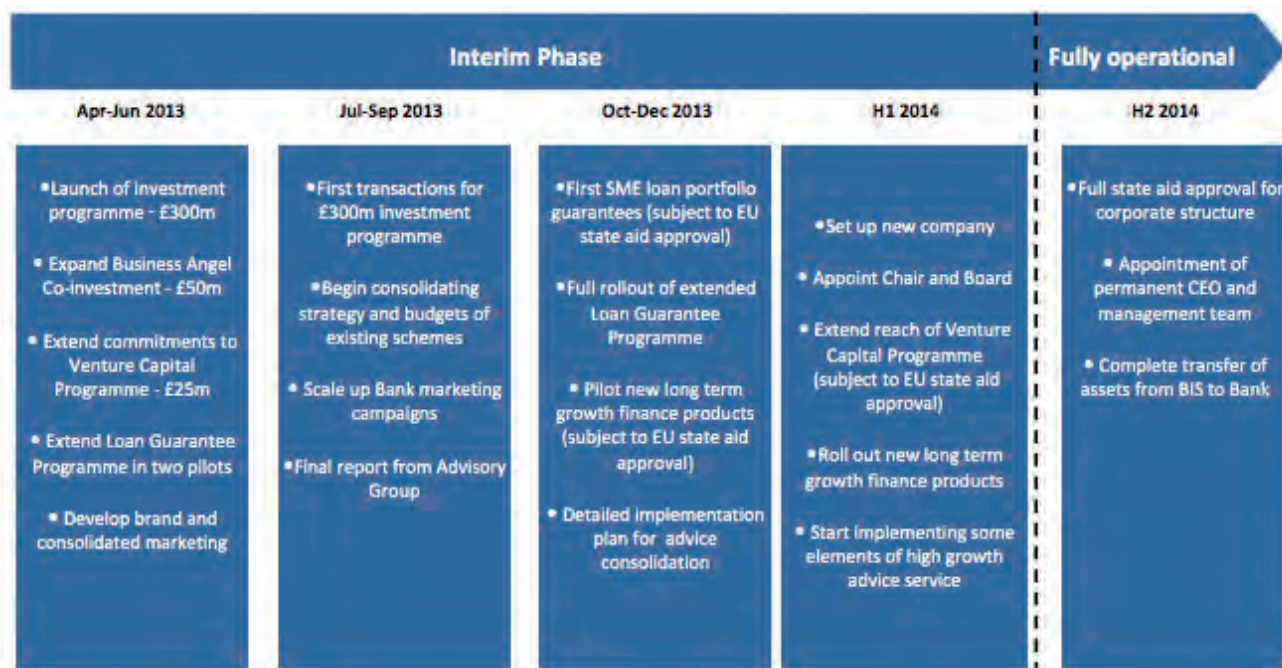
Interim Phase

Fully operational

Apr-Jun 2013

•Launch of investment programme - £300m

• Expand Business Angel Co-investment - £50m

• Extend commitments to Venture Capital Programme - £25m

• Extend Loan Guarantee Programme in two pilots

• Develop brand and consolidated marketing

Jul-Sep 2013

•First transactions for £300m investment programme

•Begin consolidating strategy and budgets of existing schemes

• Scale up Bank marketing campaigns

•Final report from Advisory Group

Oct-Dec 2013

•First SME loan portfolio guarantees (subject to EU state aid approval)

•Full rollout of extended Loan Guarantee Programme

• Pilot new long term growth finance products (subject to EU state aid approval)

• Detailed implementation plan for advice consolidation

H1 2014

•Set up new company

• Appoint Chair and Board

• Extend reach of Venture Capital Programme (subject to EU state aid approval)

•Roll out new long term growth finance products

• Start implementing some elements of high growth advice service

H2 2014

•Full state aid approval for corporate structure

• Appointment of permanent CEO and management team

• Complete transfer of assets from BIS to Bank